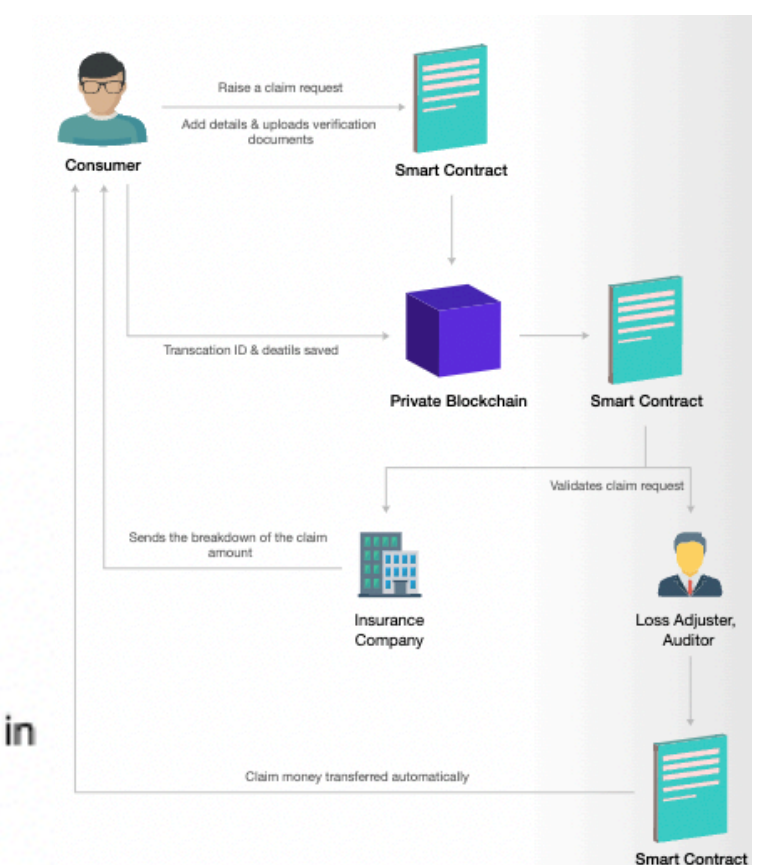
Consumer

Raise a claim request

Add details & uploads verification documents

Smart Contract

Transcation ID & deatils saved

Private Blockchain

Smart Contract

Validates claim request

Sends the breakdown of the claim amount

Insurance Company

Loss Adjuster, Auditor

in

Claim money transferred automatically

Smart Contract